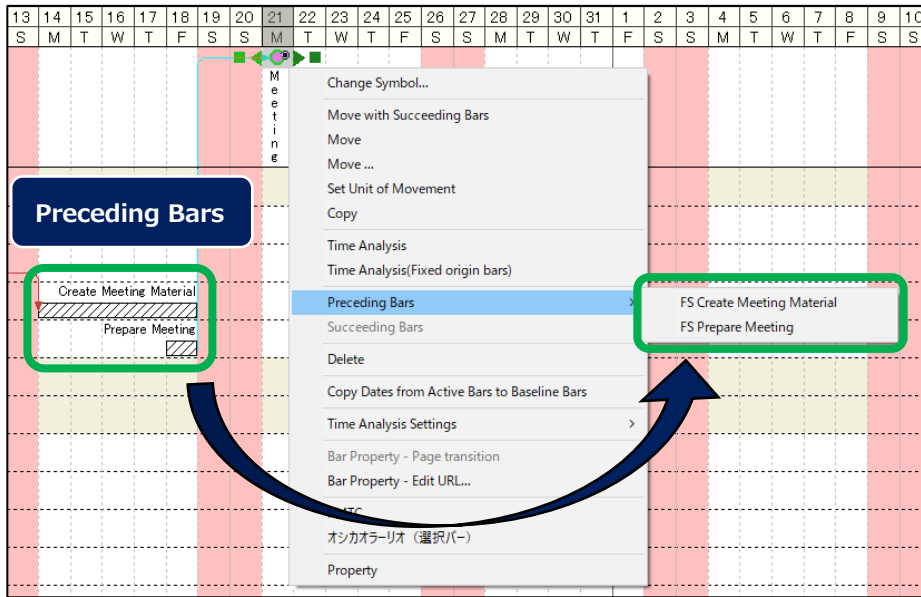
| 13 | 14 | 15 | 16 | 17 | 18 | 19 | 20 | 21 | 22 | 23 | 24 | 25 | 26 | 27 | 28 | 29 | 30 | 31 | 1 | 2 | 3 | 4 | 5 | 6 | 7 | 8 | 9 | 10 |
|---|---|---|---|---|---|---|---|---|---|---|---|---|---|---|---|---|---|---|---|---|---|---|---|---|---|---|---|---|
| S | M | T | W | T | F | S | S | M | T | W | T | F | S | S | M | T | W | T | F | S | S | M | T | W | T | F | S | S |

Meeting

Preceding Bars

Create Meeting Material
Prepare Meeting

Change Symbol...
Move with Succeeding Bars
Move
Move ...
Set Unit of Movement
Copy
Time Analysis
Time Analysis(Fixed origin bars)
Preceding Bars
Succeeding Bars
Delete
Copy Dates from Active Bars to Baseline Bars
Time Analysis Settings
Bar Property - Page transition
Bar Property - Edit URL...
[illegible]
オシカオラーリオ（選択バー）
Property

FS Create Meeting Material
FS Prepare Meeting